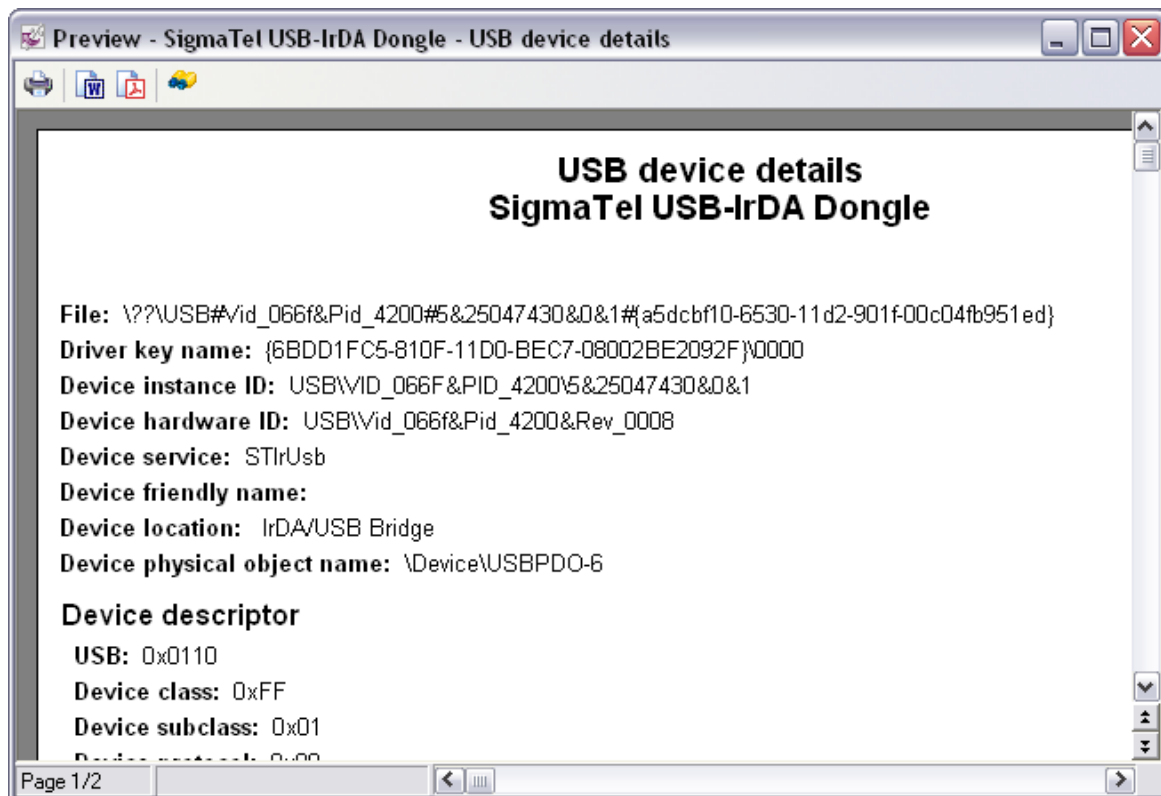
Preview - SigmaTel USB-IrDA Dongle - USB device details

USB device details
SigmaTel USB-IrDA Dongle

File: \??\USB#Vid_066f&Pid_4200#5&25047430&0&1#{a5dcbf10-6530-11d2-901f-00c04fb951ed}
Driver key name: {6BDD1FC5-810F-11D0-BEC7-08002BE2092F}\0000
Device instance ID: USB\VID_066F&PID_4200\5&25047430&0&1
Device hardware ID: USB\Vid_066f&Pid_4200&Rev_0008
Device service: STIrUsb
Device friendly name:
Device location: IrDA/USB Bridge
Device physical object name: \Device\USBPDO-6

Device descriptor
USB: 0x0110
Device class: 0xFF
Device subclass: 0x01
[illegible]

Page 1/2